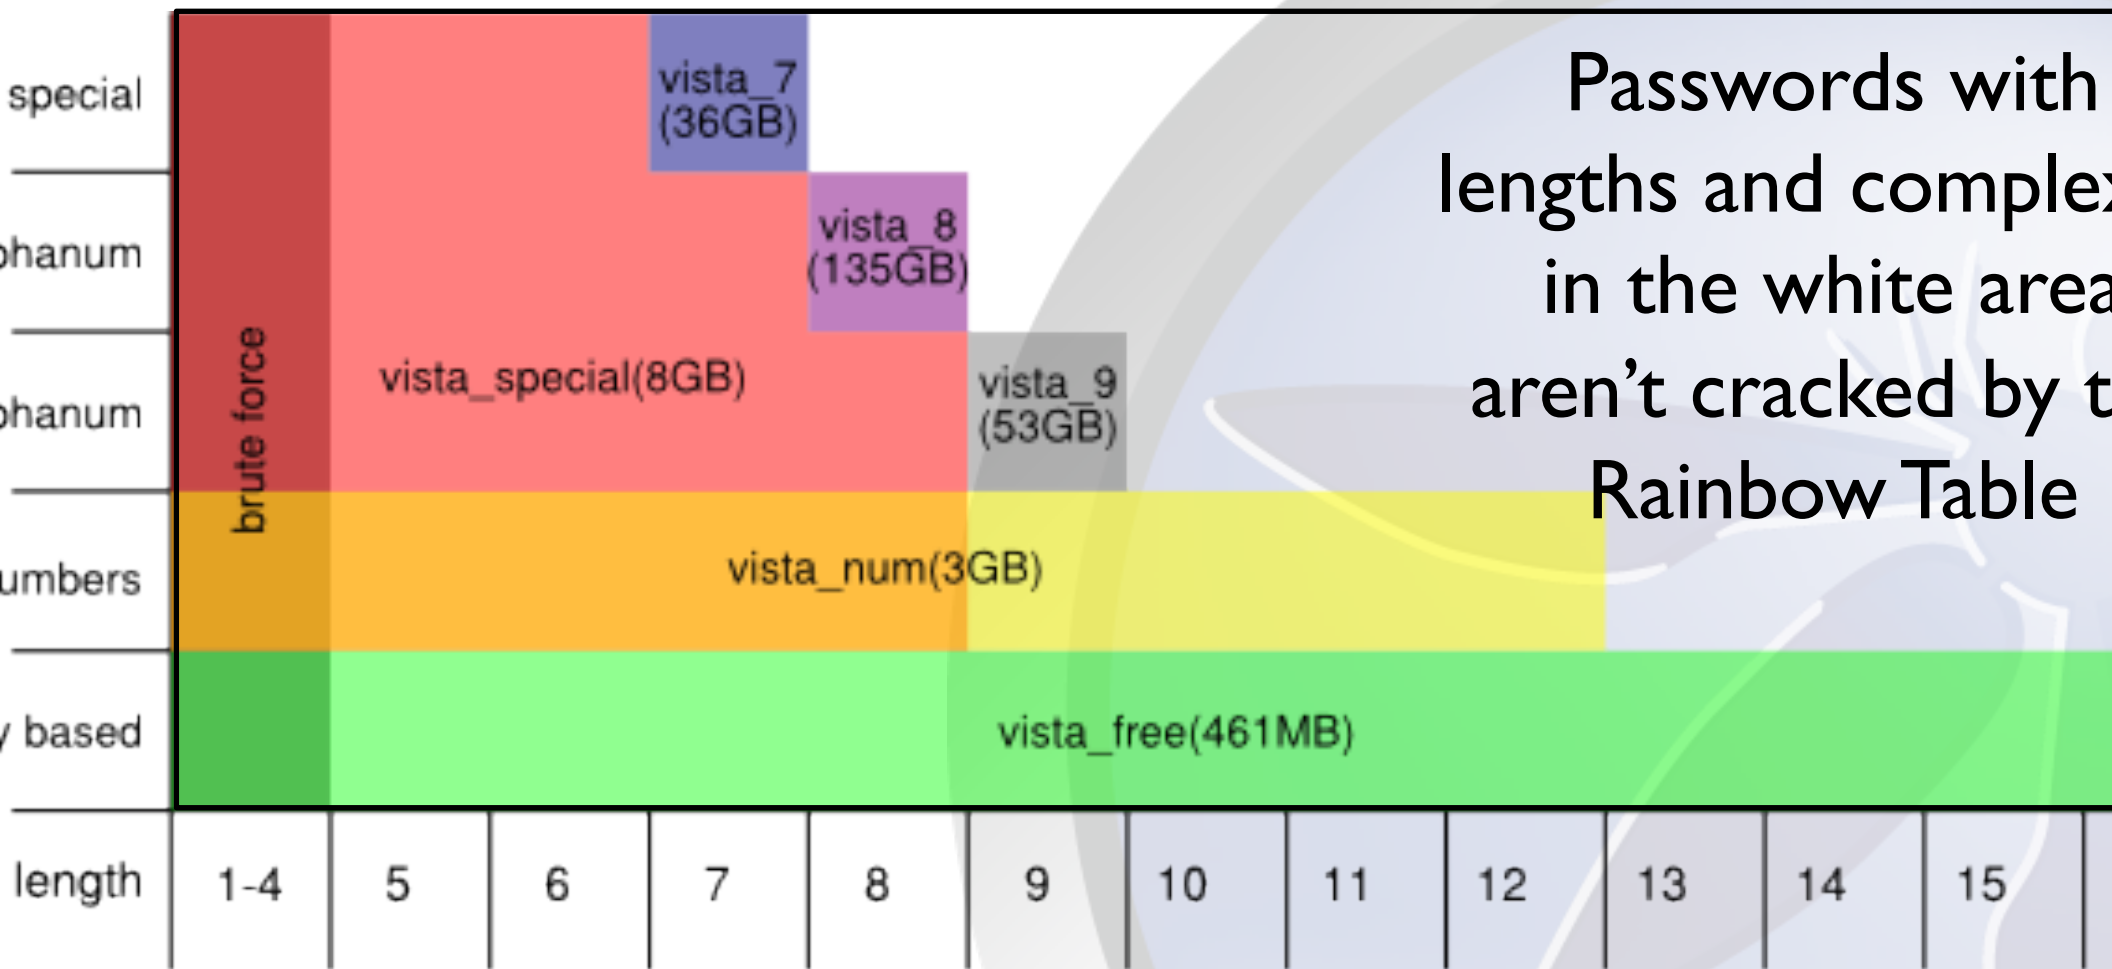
special
phanum
phanum
umbers
y based
length

brute force

vista_7 (36GB)
vista_8 (135GB)
vista_special(8GB)
vista_9 (53GB)
vista_num(3GB)
vista_free(461MB)

Passwords with
lengths and complex
in the white area
aren't cracked by t
Rainbow Table

| 1-4 | 5 | 6 | 7 | 8 | 9 | 10 | 11 | 12 | 13 | 14 | 15 |
|---|---|---|---|---|---|---|---|---|---|---|---|